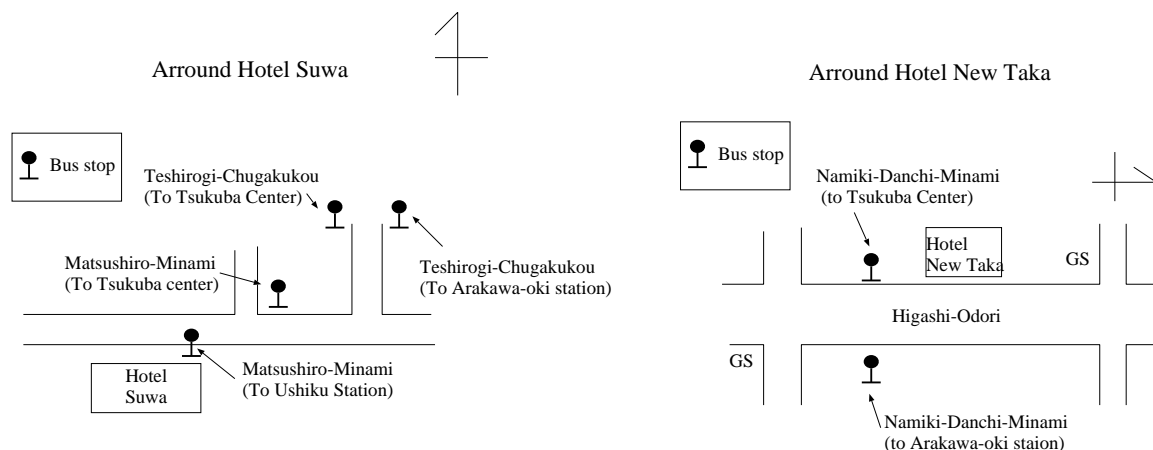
Arround Hotel Suwa

Bus stop

Teshirogi-Chugakukou
(To Tsukuba Center)

Matsushiro-Minami
(To Tsukuba center)

Teshirogi-Chugakukou
(To Arakawa-oki station)

Matsushiro-Minami
(To Ushiku Station)

Hotel
Suwa

Arround Hotel New Taka

Bus stop

Namiki-Danchi-Minami
(to Tsukuba Center)

Hotel
New Taka

GS

Higashi-Odori

GS

Namiki-Danchi-Minami
(to Arakawa-oki staion)